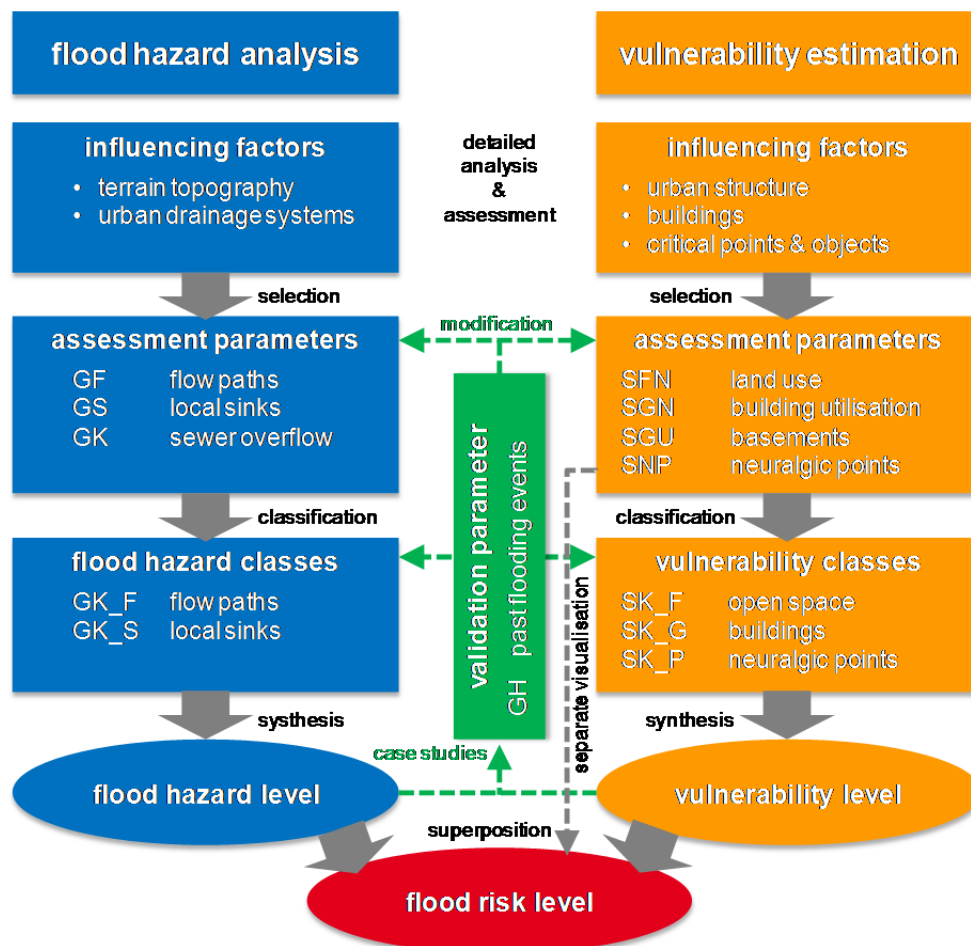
flood hazard analysis

vulnerability estimation

influencing factors
• terrain topography
• urban drainage systems

detailed analysis & assessment

influencing factors
• urban structure
• buildings
• critical points & objects

selection

selection

assessment parameters
GF flow paths
GS local sinks
GK sewer overflow

modification

assessment parameters
SFN land use
SGN building utilisation
SGU basements
SNP neuralgic points

validation parameter
GH past flooding events

classification

classification

flood hazard classes
GK_F flow paths
GK_S local sinks

vulnerability classes
SK_F open space
SK_G buildings
SK_P neuralgic points

separate visualisation

systhesis

synthesis

case studies

flood hazard level

vulnerability level

superposition

flood risk level